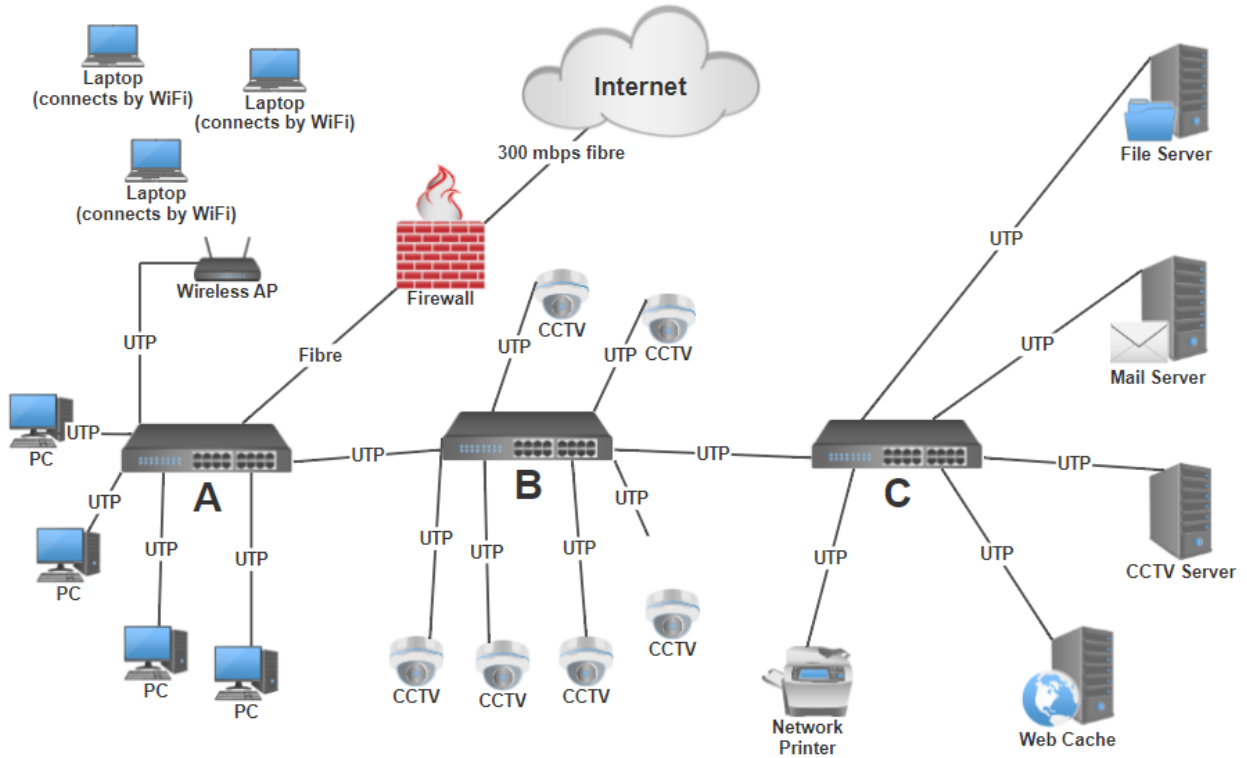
Laptop (connects by WiFi)

Laptop (connects by WiFi)

Laptop (connects by WiFi)

Internet

300 mbps fibre

Firewall

Wireless AP

UTP

Fibre

File Server

UTP

UTP

Mail Server

CCTV

UTP

UTP CCTV

PC

UTP

UTP

UTP

UTP

UTP

A

B

C

UTP

CCTV Server

PC

UTP

UTP

UTP

UTP

UTP

UTP

UTP

UTP

PC

PC

CCTV

CCTV

CCTV

CCTV

CCTV

Network Printer

Web Cache